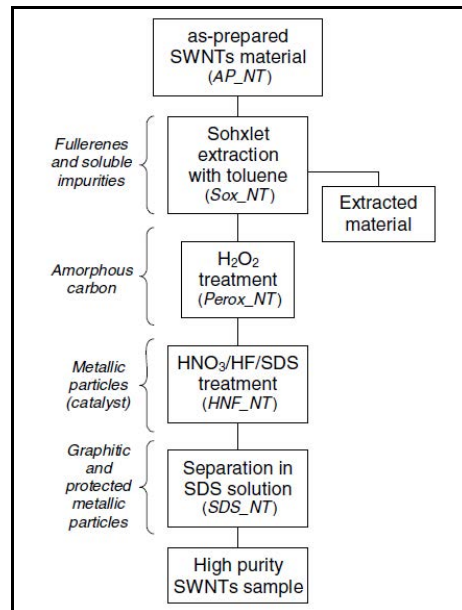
as-prepared SWNTs material
(AP_NT)

Fullerenes and soluble impurities

Sohxlet extraction with toluene
(Sox_NT)

Extracted material

Amorphous carbon

$H_2O_2$ treatment
(Perox_NT)

Metallic particles (catalyst)

$HNO_3$/HF/SDS treatment
(HNF_NT)

Graphitic and protected metallic particles

Separation in SDS solution
(SDS_NT)

High purity SWNTs sample